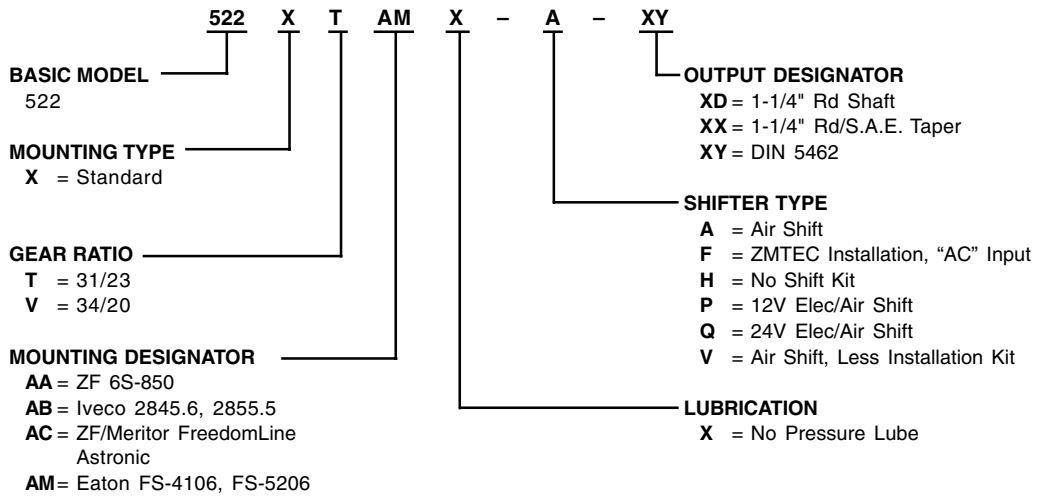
522 X T AM X – A – XY

BASIC MODEL
522

MOUNTING TYPE
X = Standard

GEAR RATIO
T = 31/23
V = 34/20

MOUNTING DESIGNATOR
AA = ZF 6S-850
AB = Iveco 2845.6, 2855.5
AC = ZF/Meritor FreedomLine Astronic
AM = Eaton FS-4106, FS-5206

OUTPUT DESIGNATOR
XD = 1-1/4" Rd Shaft
XX = 1-1/4" Rd/S.A.E. Taper
XY = DIN 5462

SHIFTER TYPE
A = Air Shift
F = ZMTEC Installation, "AC" Input
H = No Shift Kit
P = 12V Elec/Air Shift
Q = 24V Elec/Air Shift
V = Air Shift, Less Installation Kit

LUBRICATION
X = No Pressure Lube